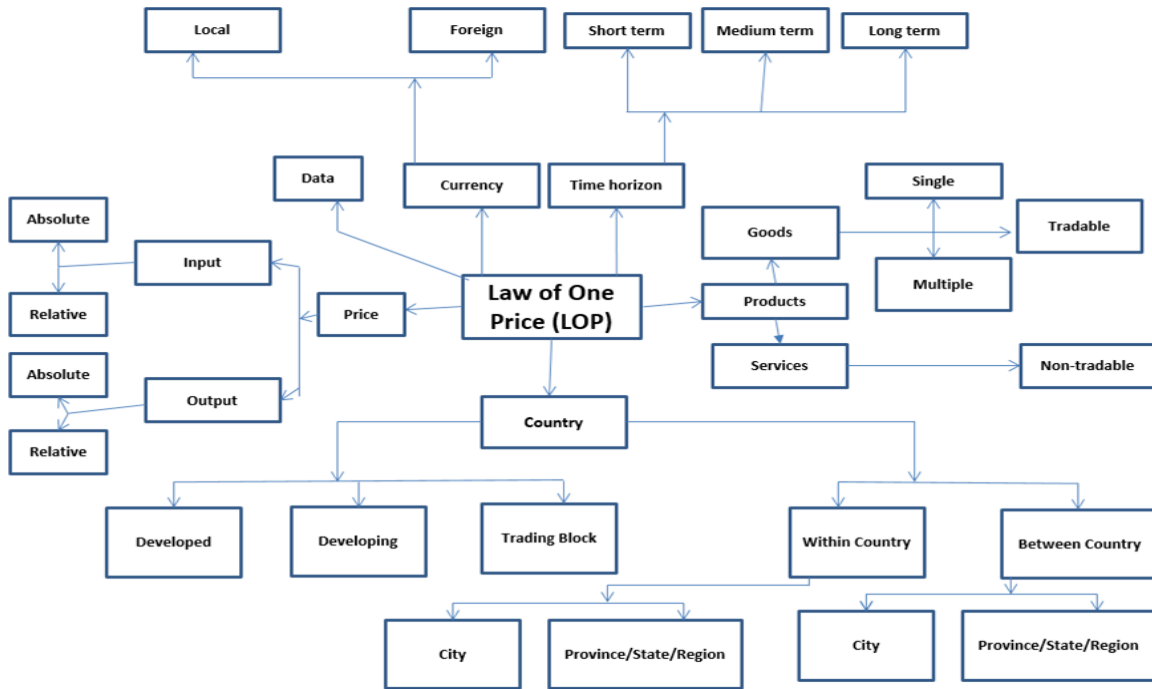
Local

Foreign

Short term

Medium term

Long term

Data

Currency

Time horizon

Single

Absolute

Goods

Tradable

Input

Multiple

Law of One Price (LOP)

Price

Products

Relative

Absolute

Services

Non-tradable

Output

Country

Relative

Developed

Developing

Trading Block

Within Country

Between Country

City

Province/State/Region

City

Province/State/Region